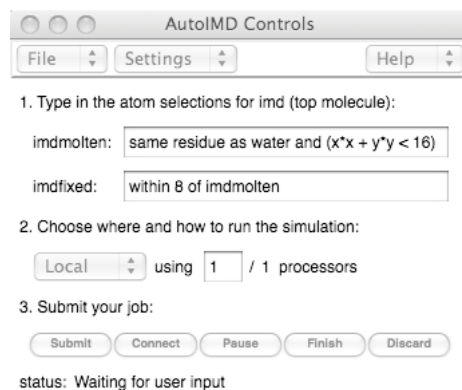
AutoIMD Controls

File
Settings
Help

1. Type in the atom selections for imd (top molecule):

imdmolten: same residue as water and (x*x + y*y < 16)

imdfixed: within 8 of imdmolten

2. Choose where and how to run the simulation:

Local using 1 / 1 processors

3. Submit your job:

Submit Connect Pause Finish Discard

status: Waiting for user input